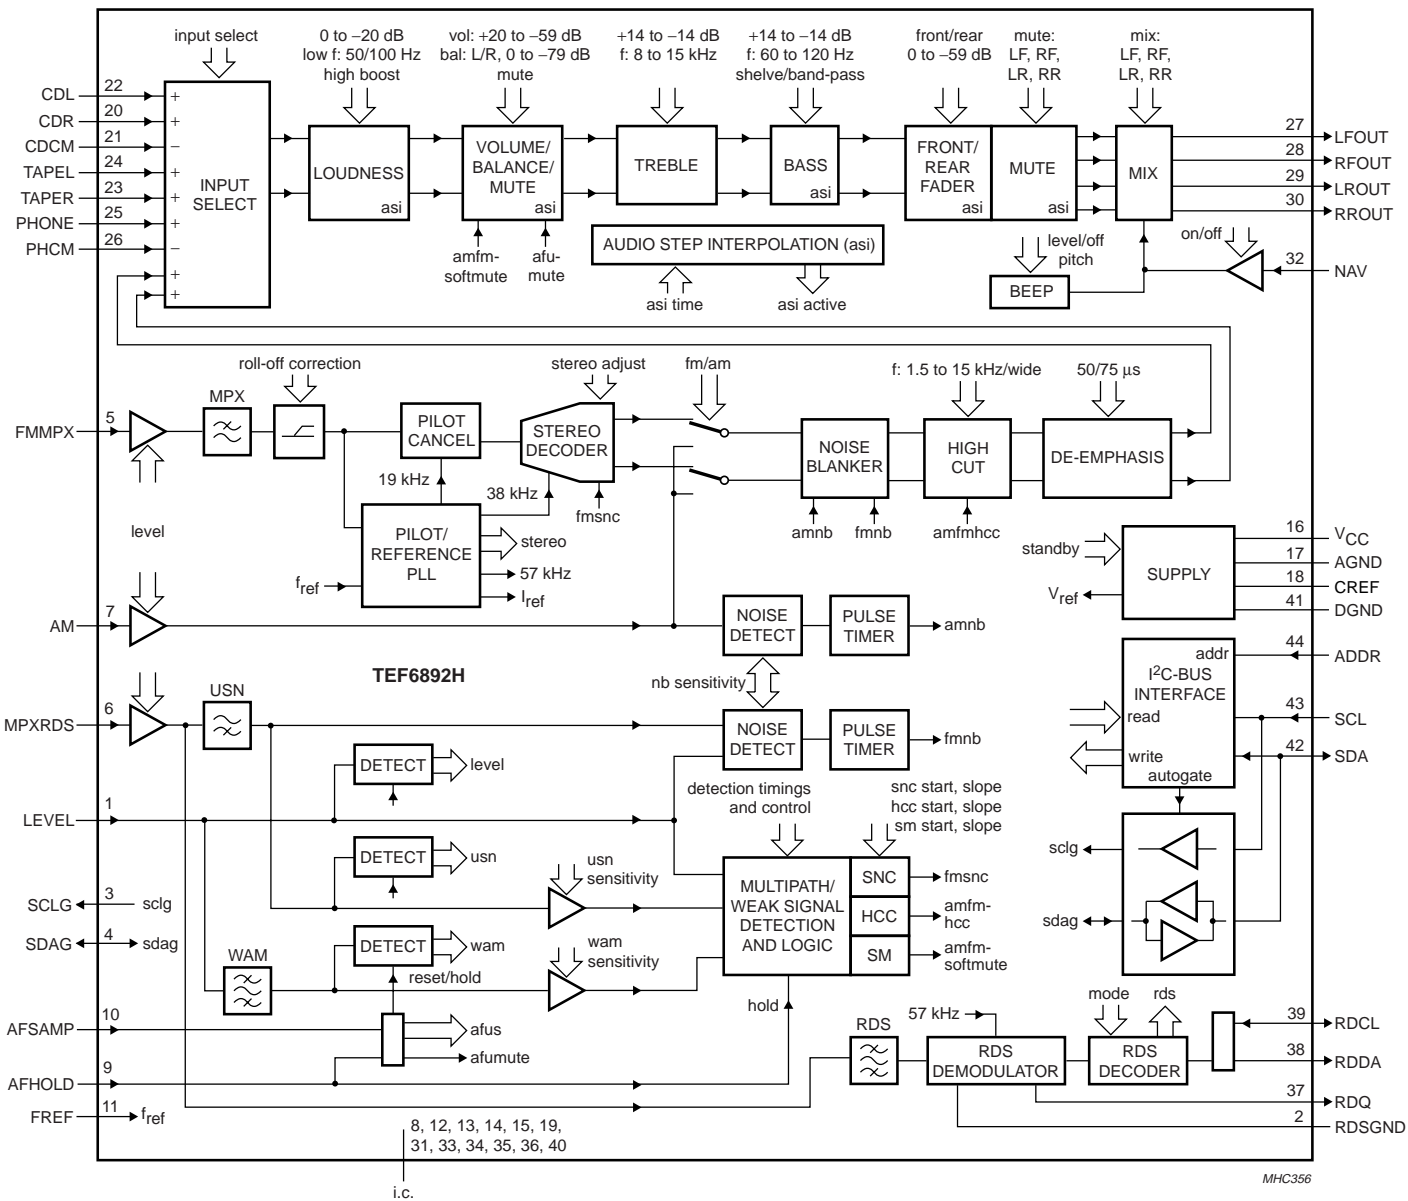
input select

0 to −20 dB
low f: 50/100 Hz
high boost

vol: +20 to −59 dB
bal: L/R, 0 to −79 dB
mute

+14 to −14 dB
f: 8 to 15 kHz

+14 to −14 dB
f: 60 to 120 Hz
shelve/band-pass

front/rear
0 to −59 dB

mute:
LF, RF,
LR, RR

mix:
LF, RF,
LR, RR

CDL 22
CDR 20
CDCM 21
TAPEL 24
TAPER 23
PHONE 25
PHCM 26

+
+
−
+
+
+
−
+
+

INPUT SELECT

LOUDNESS asi

VOLUME/ BALANCE/ MUTE asi

TREBLE

BASS asi

FRONT/ REAR FADER asi

MUTE asi

MIX

27 LFOUT
28 RFOUT
29 LROUT
30 RROUT

amfm- softmute

afu- mute

AUDIO STEP INTERPOLATION (asi)

asi time

asi active

level/off
pitch

BEEP

on/off

32 NAV

roll-off correction

stereo adjust

fm/am

f: 1.5 to 15 kHz/wide

50/75 μs

FMMPX 5

MPX

PILOT CANCEL

STEREO DECODER

NOISE BLANKER

HIGH CUT

DE-EMPHASIS

19 kHz

38 kHz

fmsnc

amnb

fmnb

amfmhcc

level

PILOT/ REFERENCE PLL

stereo

57 kHz

$I_{ref}$

$f_{ref}$

standby

SUPPLY

16 $V_{CC}$
17 AGND
18 CREF
41 DGND

$V_{ref}$

AM 7

NOISE DETECT

PULSE TIMER

amnb

TEF6892H

nb sensitivity

44 ADDR

addr

I$^2$C-BUS INTERFACE

read

write

autogate

43 SCL

42 SDA

MPXRDS 6

USN

NOISE DETECT

PULSE TIMER

fmnb

DETECT

level

detection timings
and control

snc start, slope
hcc start, slope
sm start, slope

LEVEL 1

DETECT

usn

usn
sensitivity

MULTIPATH/ WEAK SIGNAL DETECTION AND LOGIC

SNC

fmsnc

HCC

amfm- hcc

SM

amfm- softmute

sclg

sdag

SCLG 3 sclg

SDAG 4 sdag

WAM

DETECT

wam

wam
sensitivity

reset/hold

hold

mode

rds

AFSAMP 10

afus

afumute

AFHOLD 9

RDS

57 kHz

RDS DEMODULATOR

RDS DECODER

39 RDCL

38 RDDA

37 RDQ

2 RDSGND

FREF 11 $f_{ref}$

8, 12, 13, 14, 15, 19,
31, 33, 34, 35, 36, 40

i.c.

MHC356